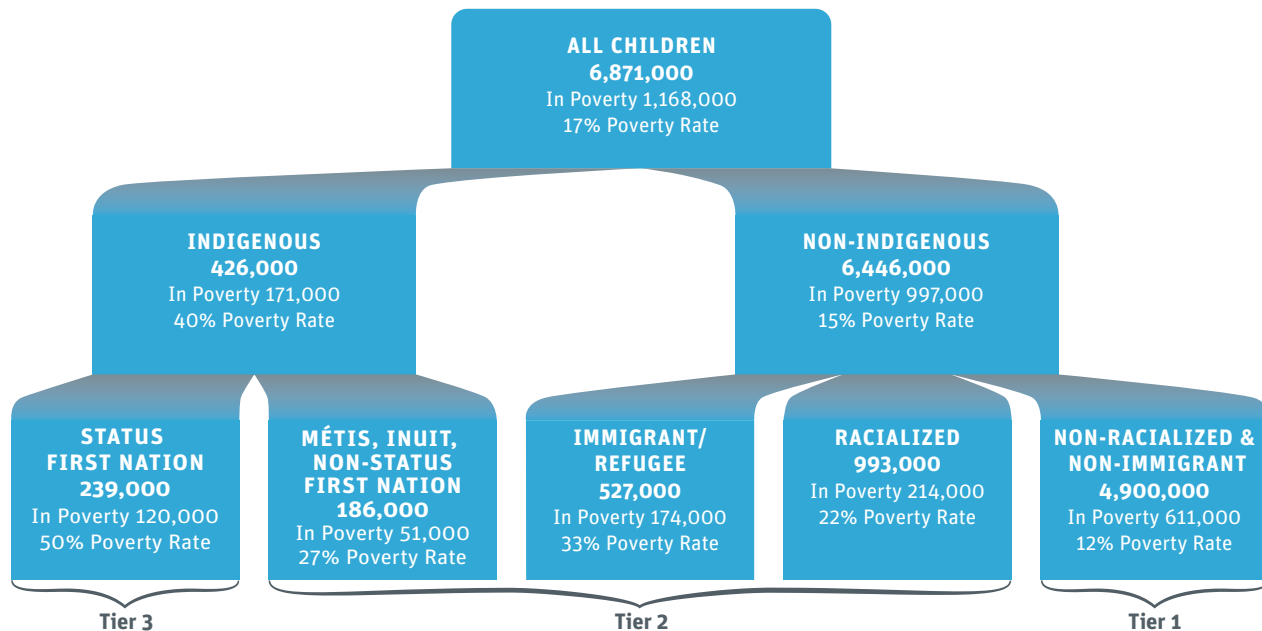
ALL CHILDREN
6,871,000
In Poverty 1,168,000
17% Poverty Rate

INDIGENOUS
426,000
In Poverty 171,000
40% Poverty Rate

NON-INDIGENOUS
6,446,000
In Poverty 997,000
15% Poverty Rate

STATUS FIRST NATION
239,000
In Poverty 120,000
50% Poverty Rate

MÉTIS, INUIT, NON-STATUS FIRST NATION
186,000
In Poverty 51,000
27% Poverty Rate

IMMIGRANT/ REFUGEE
527,000
In Poverty 174,000
33% Poverty Rate

RACIALIZED
993,000
In Poverty 214,000
22% Poverty Rate

NON-RACIALIZED & NON-IMMIGRANT
4,900,000
In Poverty 611,000
12% Poverty Rate

Tier 3

Tier 2

Tier 1